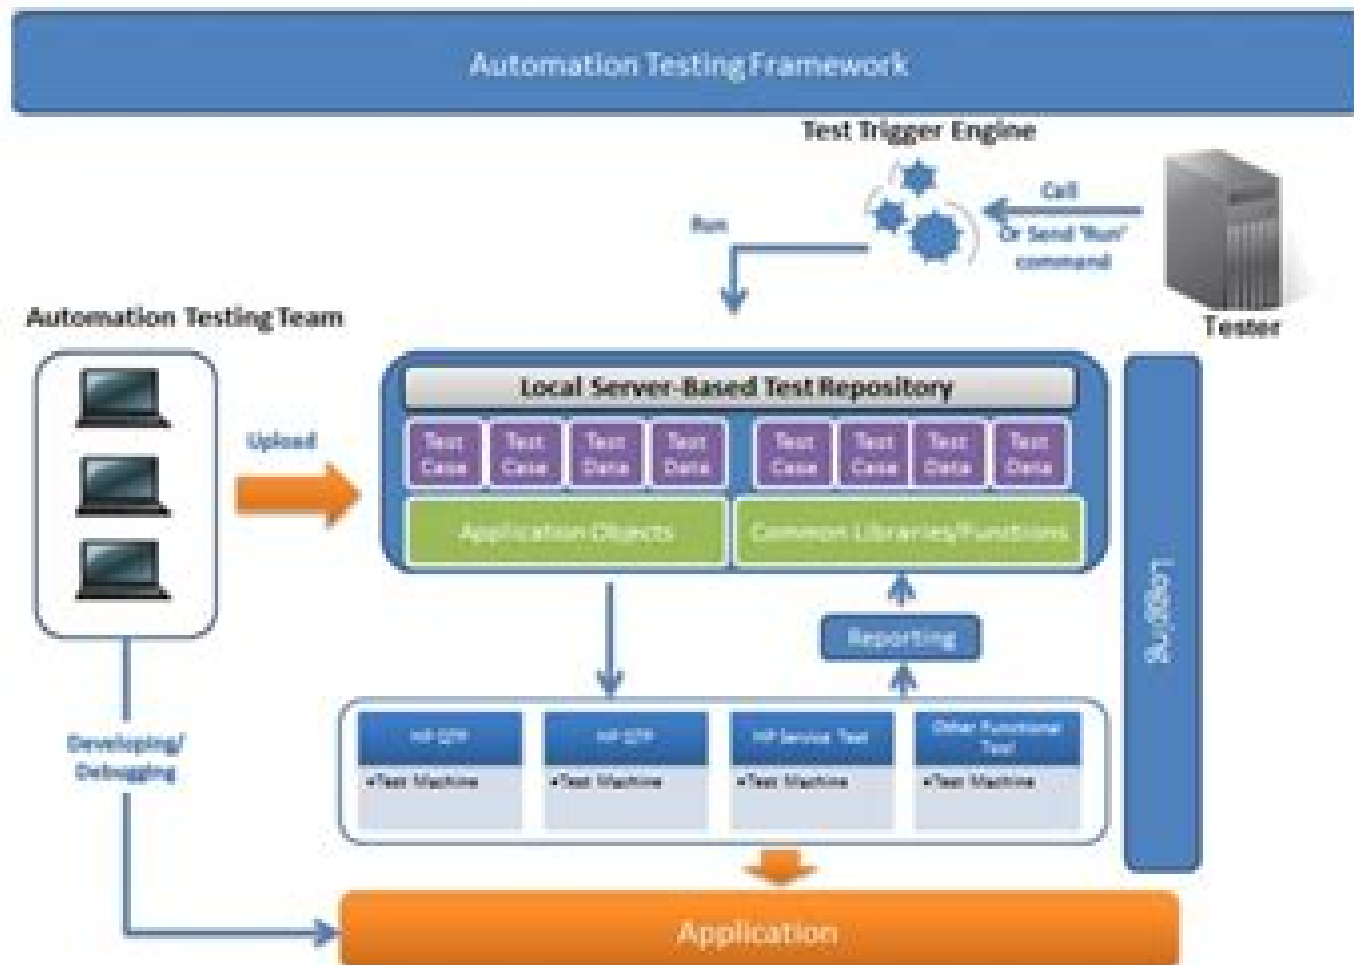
Automation Testing Framework

Test Trigger Engine

Call Or Send 'Run' command

Run

Tester

Automation Testing Team

Upload

Local Server-Based Test Repository

| Test Case | Test Case | Test Data | Test Data | Test Case | Test Case | Test Data | Test Data |
|---|---|---|---|---|---|---|---|

Application Objects

Common Libraries/Functions

Logging

Reporting

Developing/ Debugging

HP QTP
•Test Machine

HP QTP
•Test Machine

HP Service Test
•Test Machine

Other Functional Test
•Test Machine

Application